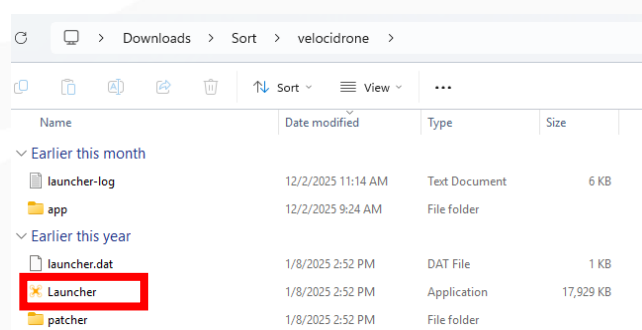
> Downloads > Sort > velocidrone >

Sort View ...

| Name | Date modified | Type | Size |
|---|---|---|---|
| Earlier this month | | | |
| launcher-log | 12/2/2025 11:14 AM | Text Document | 6 KB |
| app | 12/2/2025 9:24 AM | File folder | |
| Earlier this year | | | |
| launcher.dat | 1/8/2025 2:52 PM | DAT File | 1 KB |
| Launcher | 1/8/2025 2:52 PM | Application | 17,929 KB |
| patcher | 1/8/2025 2:52 PM | File folder | |